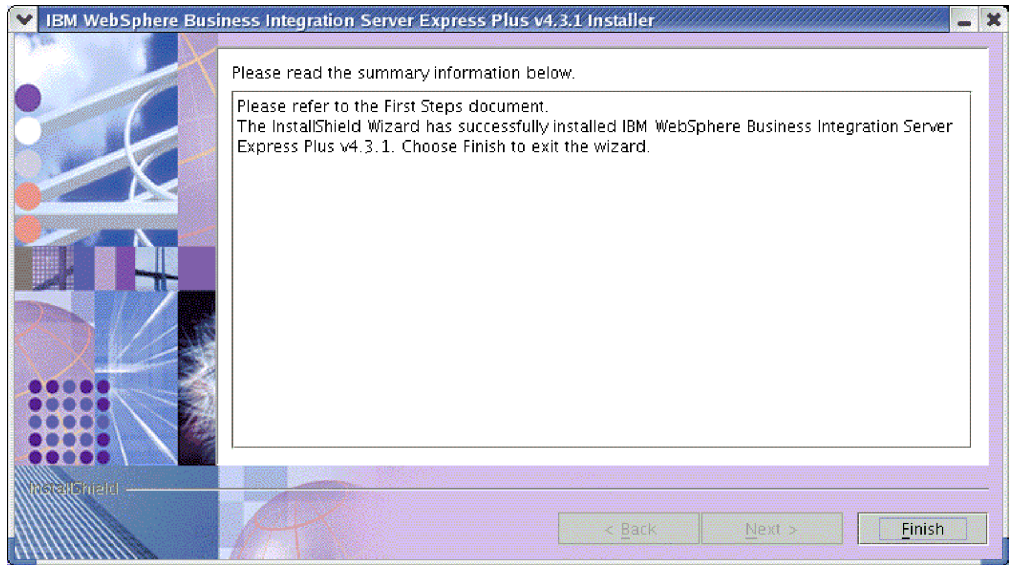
IBM WebSphere Business Integration Server Express Plus v4.3.1 Installer

Please read the summary information below.

Please refer to the First Steps document.
The InstallShield Wizard has successfully installed IBM WebSphere Business Integration Server Express Plus v4.3.1. Choose Finish to exit the wizard.

InstallShield

< Back

Next >

Finish